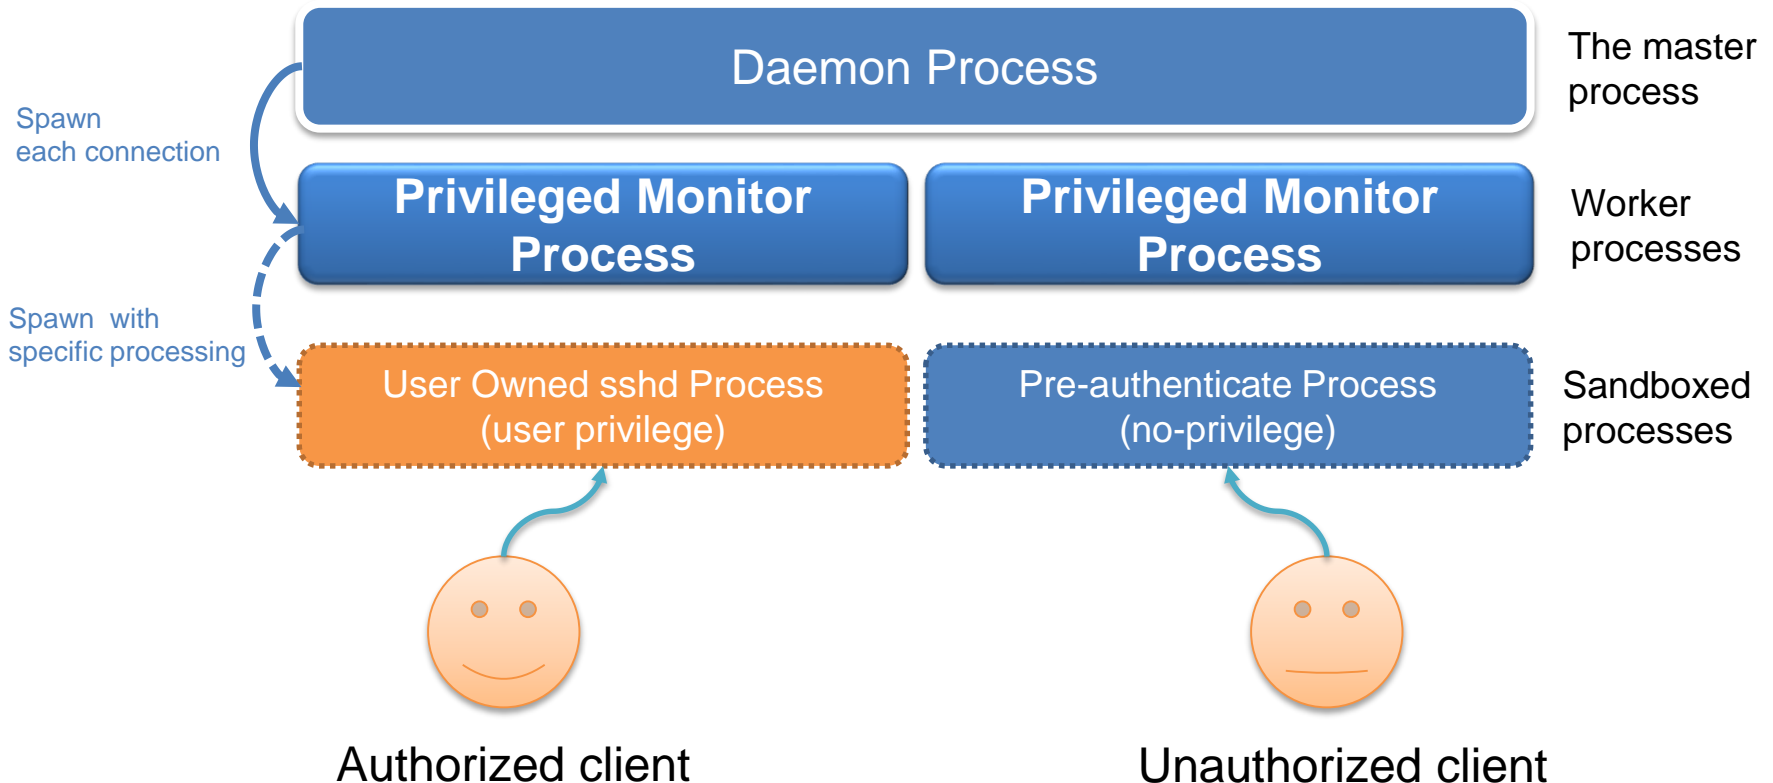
Daemon Process

The master process

Spawn each connection

Privileged Monitor Process

Privileged Monitor Process

Worker processes

Spawn with specific processing

User Owned sshd Process (user privilege)

Pre-authenticate Process (no-privilege)

Sandboxed processes

Authorized client

Unauthorized client